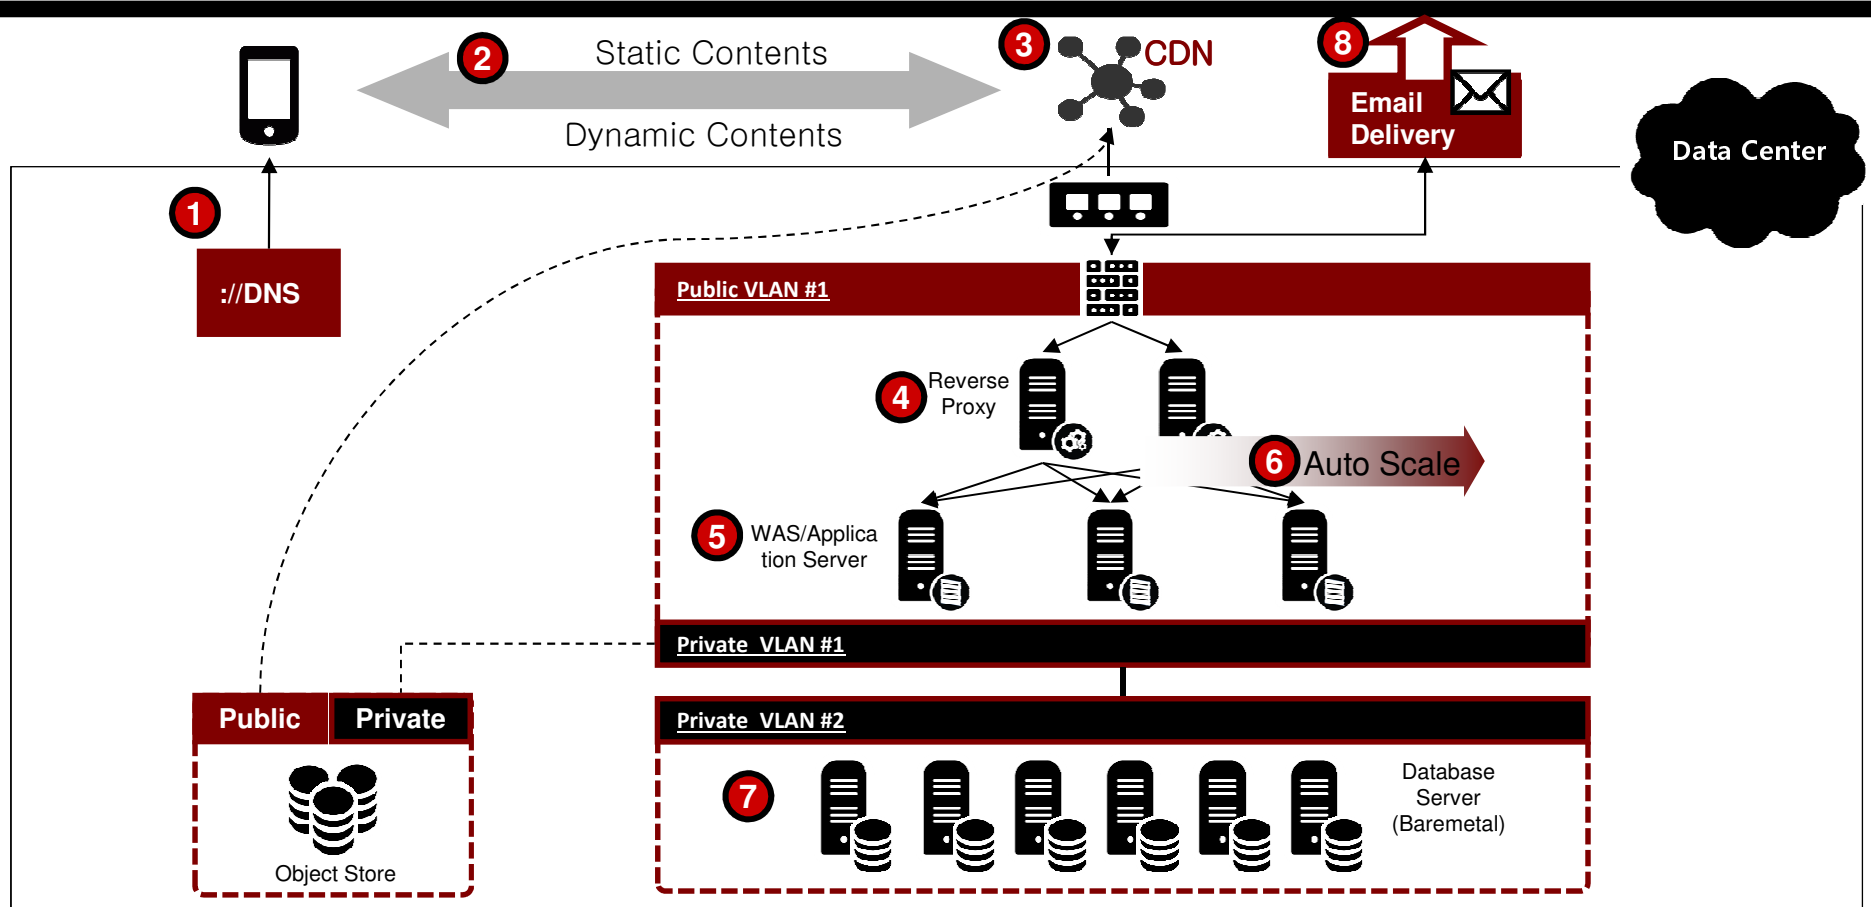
2 Static Contents

Dynamic Contents

3 CDN

8 Email Delivery

Data Center

1

://DNS

Public VLAN #1

4 Reverse Proxy

6 Auto Scale

5 WAS/Application Server

Private VLAN #1

Public

Private

Object Store

Private VLAN #2

7

Database Server (Baremetal)